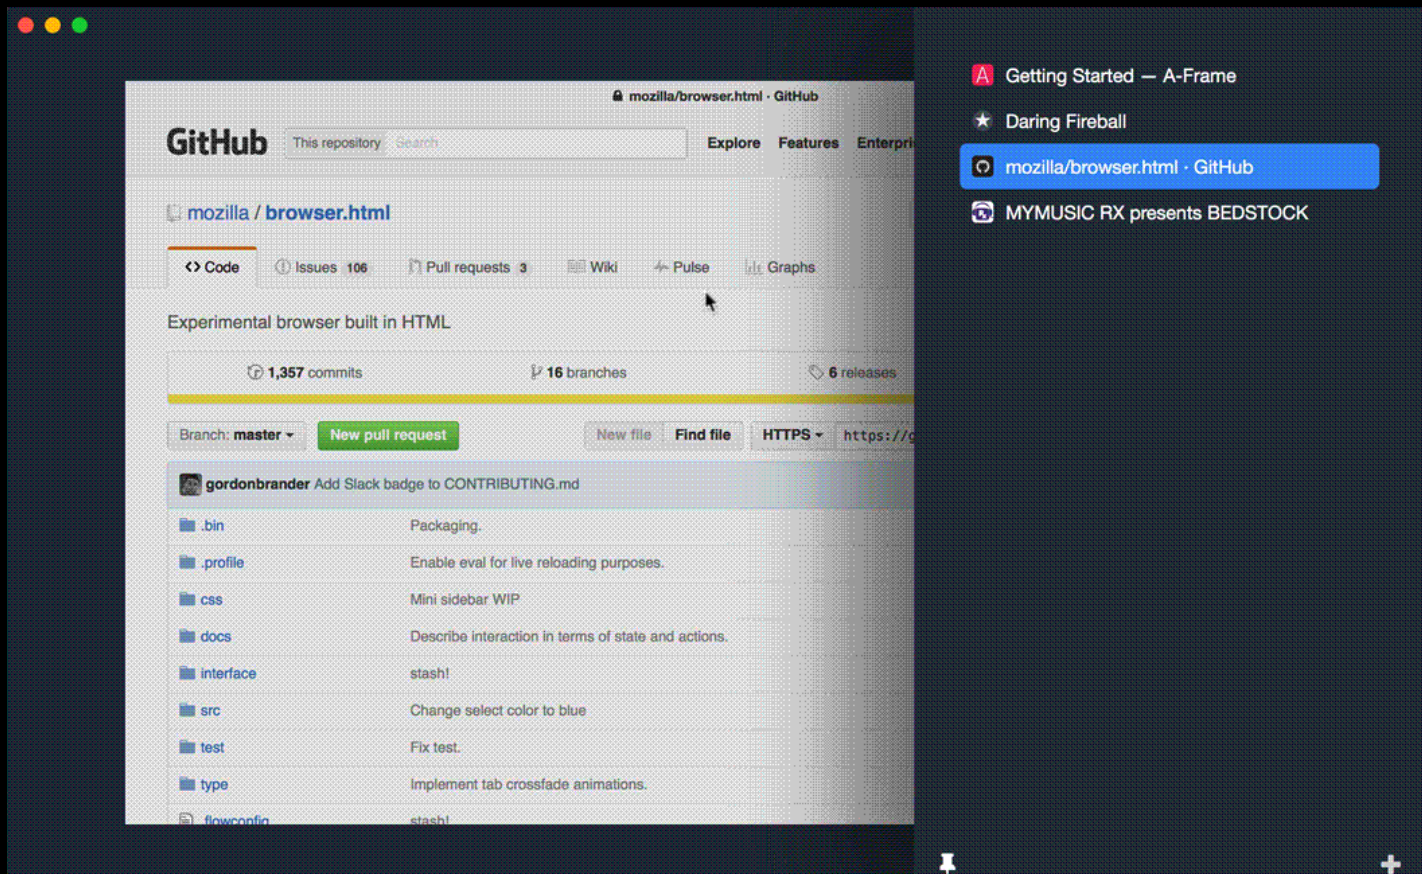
mozilla/browser.html · GitHub

GitHub This repository Search Explore Features Enterpri

mozilla / browser.html

Code Issues 106 Pull requests 3 Wiki Pulse Graphs

Experimental browser built in HTML

1,357 commits 16 branches 6 releases

Branch: master New pull request New file Find file HTTPS https://g

gordonbrander Add Slack badge to CONTRIBUTING.md

| | |
|---|---|
| .bin | Packaging. |
| .profile | Enable eval for live reloading purposes. |
| css | Mini sidebar WIP |
| docs | Describe interaction in terms of state and actions. |
| interface | stash! |
| src | Change select color to blue |
| test | Fix test. |
| type | Implement tab crossfade animations. |
| .flowconfig | stash! |

Getting Started — A-Frame
Daring Fireball
mozilla/browser.html · GitHub
MYMUSIC RX presents BEDSTOCK